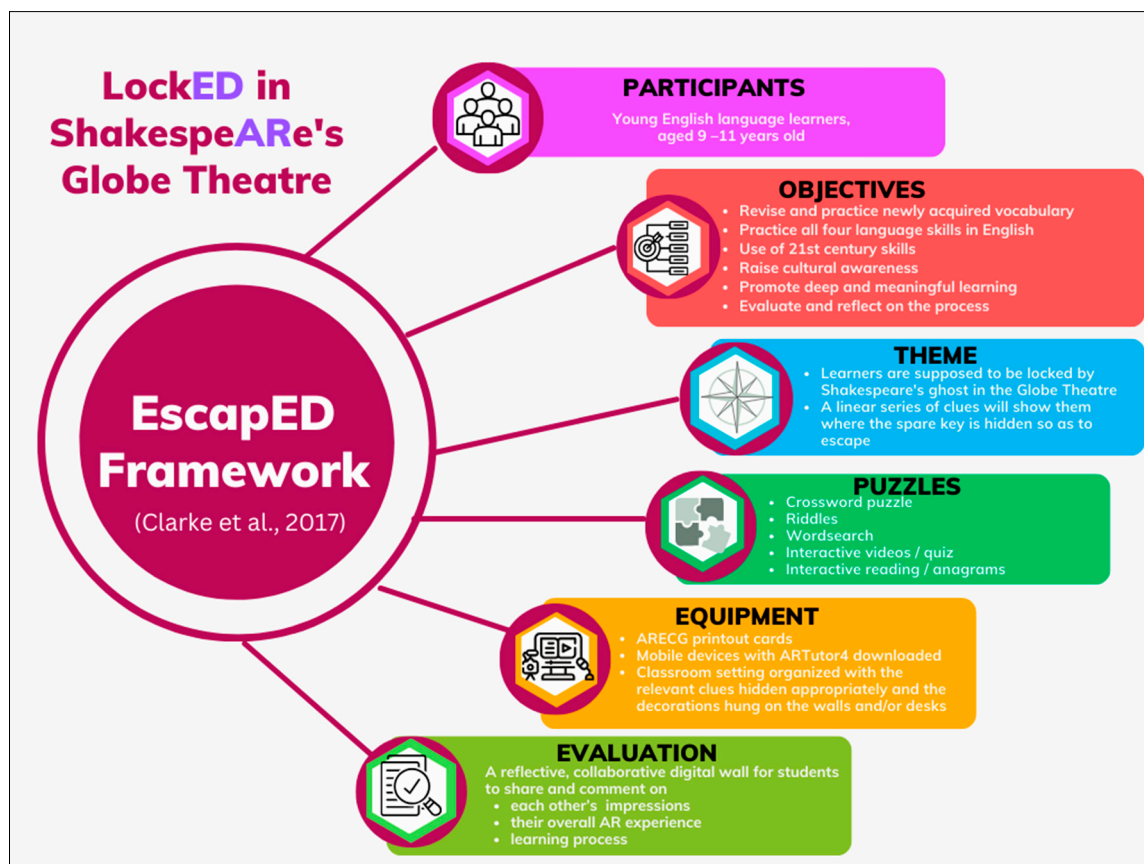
LockED in ShakespeARe's Globe Theatre

EscapED Framework

(Clarke et al., 2017)

PARTICIPANTS

Young English language learners, aged 9 –11 years old

OBJECTIVES

- Revise and practice newly acquired vocabulary
- Practice all four language skills in English
- Use of 21st century skills
- Raise cultural awareness
- Promote deep and meaningful learning
- Evaluate and reflect on the process

THEME

- Learners are supposed to be locked by Shakespeare's ghost in the Globe Theatre
- A linear series of clues will show them where the spare key is hidden so as to escape

PUZZLES

- Crossword puzzle
- Riddles
- Wordsearch
- Interactive videos / quiz
- Interactive reading / anagrams

EQUIPMENT

- ARECG printout cards
- Mobile devices with ARTutor4 downloaded
- Classroom setting organized with the relevant clues hidden appropriately and the decorations hung on the walls and/or desks

EVALUATION

A reflective, collaborative digital wall for students to share and comment on

- each other's impressions
- their overall AR experience
- learning process